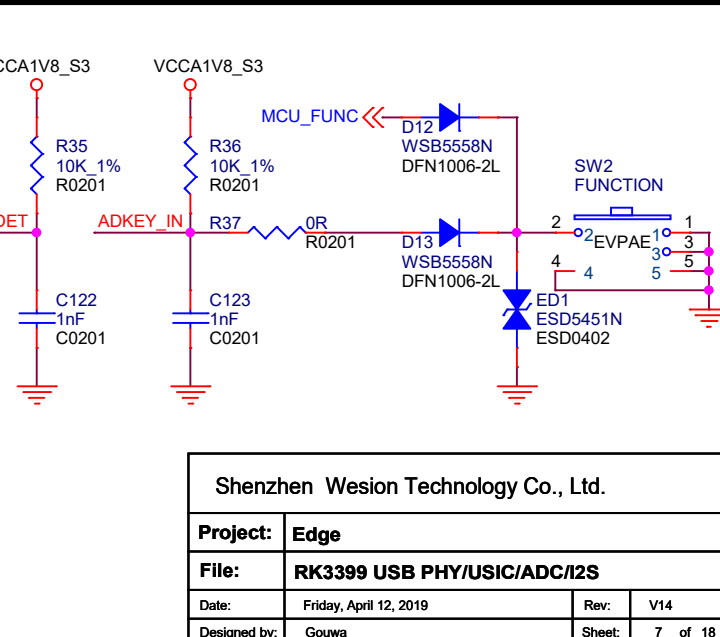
VCCA1V8_S3

VCCA1V8_S3

R35
10K_1%
R0201

R36
10K_1%
R0201

DET

ADKEY_IN

R37

0R
R0201

C122
1nF
C0201

C123
1nF
C0201

MCU_FUNC

D12
WSB5558N
DFN1006-2L

D13
WSB5558N
DFN1006-2L

ED1
ESD5451N
ESD0402

SW2
FUNCTION

2
2
EVPAE
1
1
3
3
4
4
5
5

Shenzhen Wesion Technology Co., Ltd.

| Project: | Edge | | |
|---|---|---|---|
| File: | RK3399 USB PHY/USIC/ADC/I2S | | |
| Date: | Friday, April 12, 2019 | Rev: | V14 |
| Designed by: | Gouwa | Sheet: | 7 of 18 |